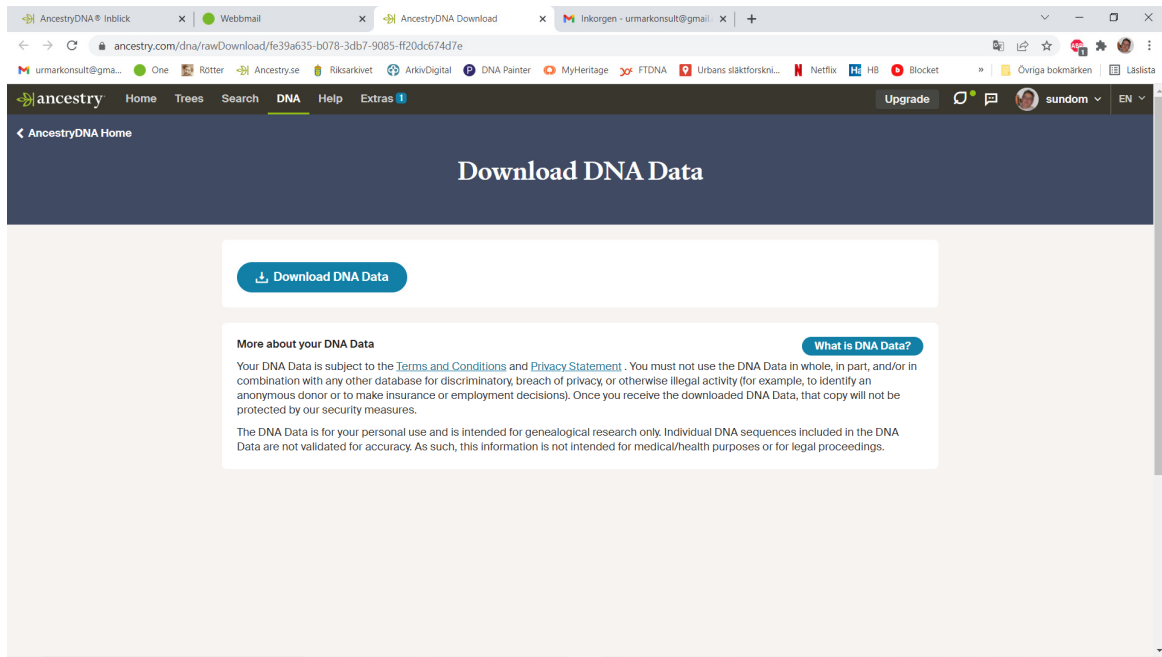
AncestryDNA® Inblick ×
Webbmail ×
AncestryDNA Download ×
Inkorgen - urmarkonsult@gmail ×
+

ancestry.com/dna/rawDownload/fe39a635-b078-3db7-9085-ff20dc674d7e

urmarkonsult@gma... One Rötter Ancestry.se Riksarkivet ArkivDigital DNA Painter MyHeritage FTDNA Urbans släktforskni... Netflix HB Blocket » Övriga bokmärken Läslista

ancestry Home Trees Search DNA Help Extras 1 Upgrade sundom EN

AncestryDNA Home

Download DNA Data

Download DNA Data

More about your DNA Data

What is DNA Data?

Your DNA Data is subject to the Terms and Conditions and Privacy Statement . You must not use the DNA Data in whole, in part, and/or in combination with any other database for discriminatory, breach of privacy, or otherwise illegal activity (for example, to identify an anonymous donor or to make insurance or employment decisions). Once you receive the downloaded DNA Data, that copy will not be protected by our security measures.

The DNA Data is for your personal use and is intended for genealogical research only. Individual DNA sequences included in the DNA Data are not validated for accuracy. As such, this information is not intended for medical/health purposes or for legal proceedings.